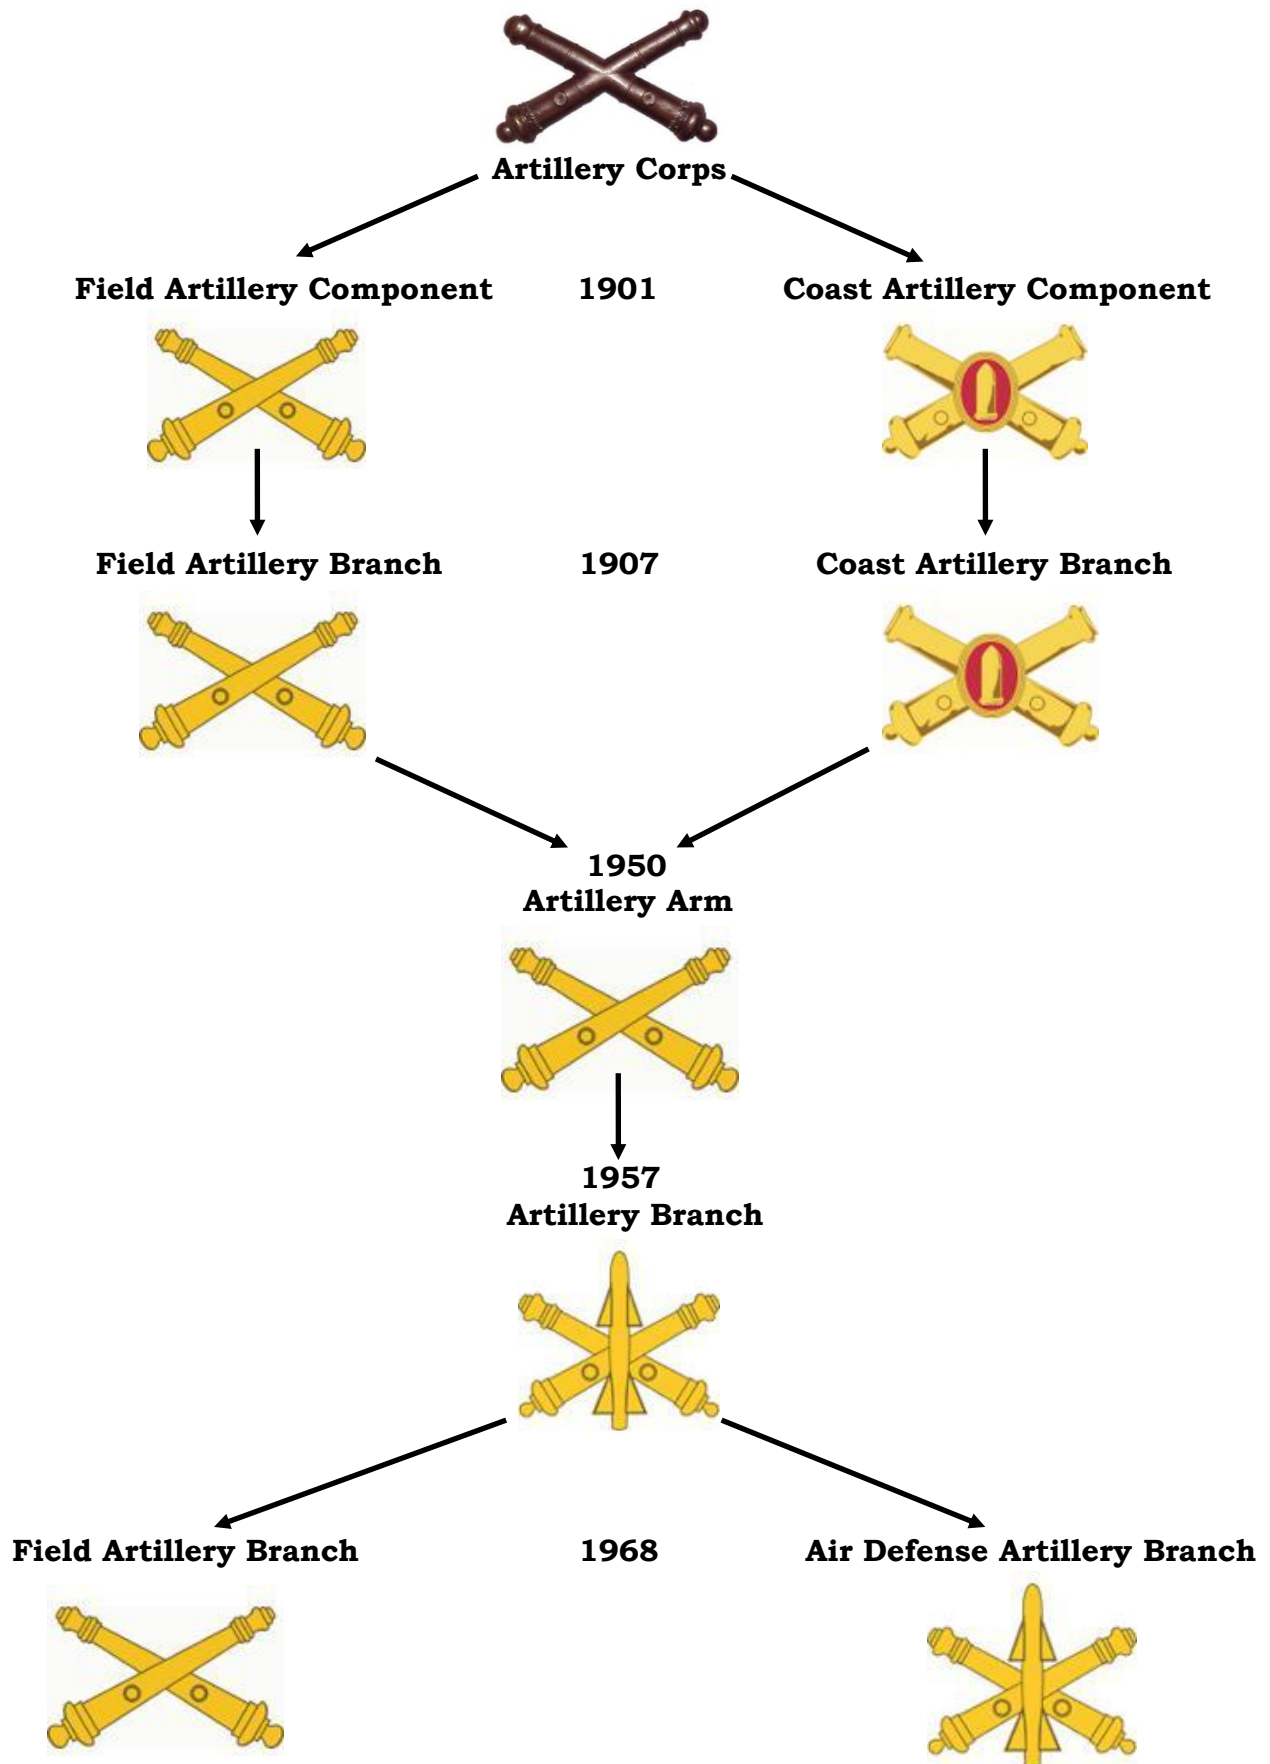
Artillery Corps

Field Artillery Component

1901

Coast Artillery Component

Field Artillery Branch

1907

Coast Artillery Branch

1950
Artillery Arm

1957
Artillery Branch

Field Artillery Branch

1968

Air Defense Artillery Branch